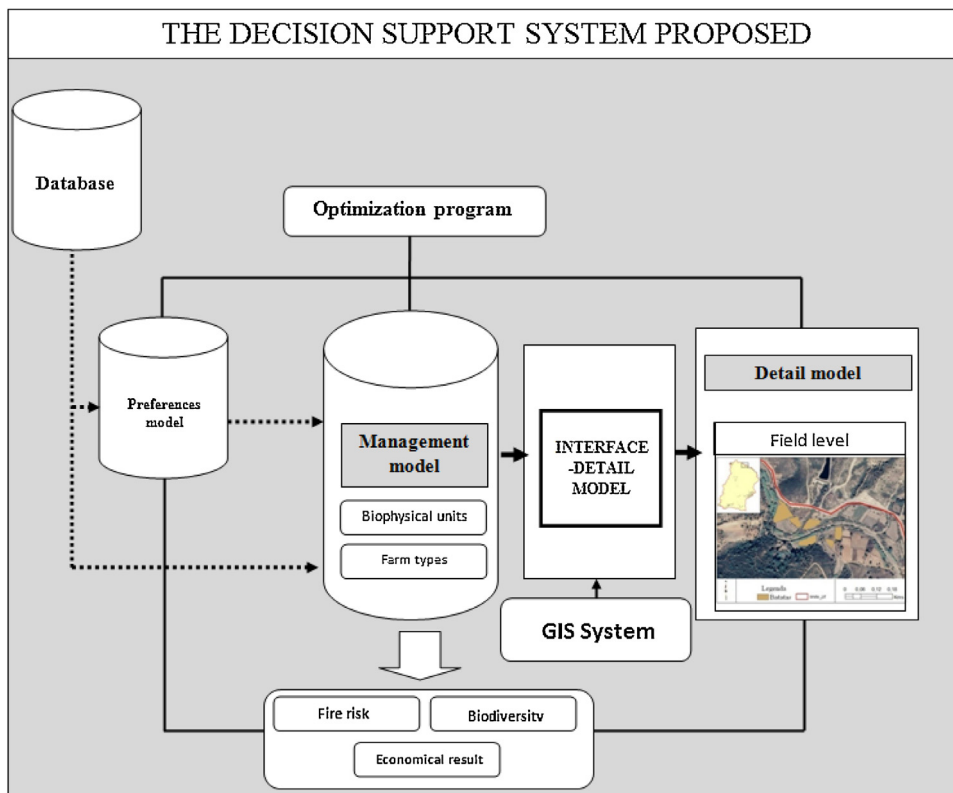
THE DECISION SUPPORT SYSTEM PROPOSED

Database

Optimization program

Preferences model

Management model

Biophysical units

Farm types

INTERFACE -DETAIL MODEL

Detail model

Field level

Legends

GIS System

Fire risk

Biodiversity

Economical result